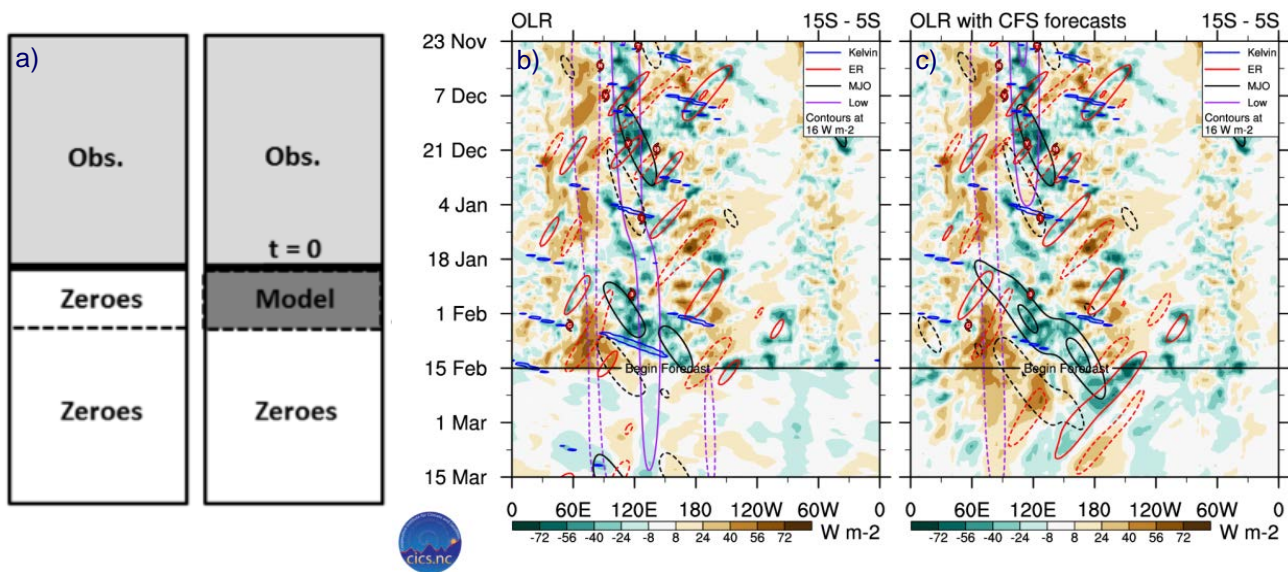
a)

Obs.

Zeroes

Zeroes

Obs.

t = 0

Model

Zeroes

b) OLR 15S - 5S

Kelvin
ER
MJO
Low
Contours at 16 W m-2

23 Nov
7 Dec
21 Dec
4 Jan
18 Jan
1 Feb
15 Feb
1 Mar
15 Mar

Begin Forecast

0 60E 120E 180 120W 60W 0

-72 -56 -40 -24 -8 8 24 40 56 72 W m-2

c) OLR with CFS forecasts 15S - 5S

Kelvin
ER
MJO
Low
Contours at 16 W m-2

Begin Forecast

0 60E 120E 180 120W 60W 0

-72 -56 -40 -24 -8 8 24 40 56 72 W m-2

cics.nc